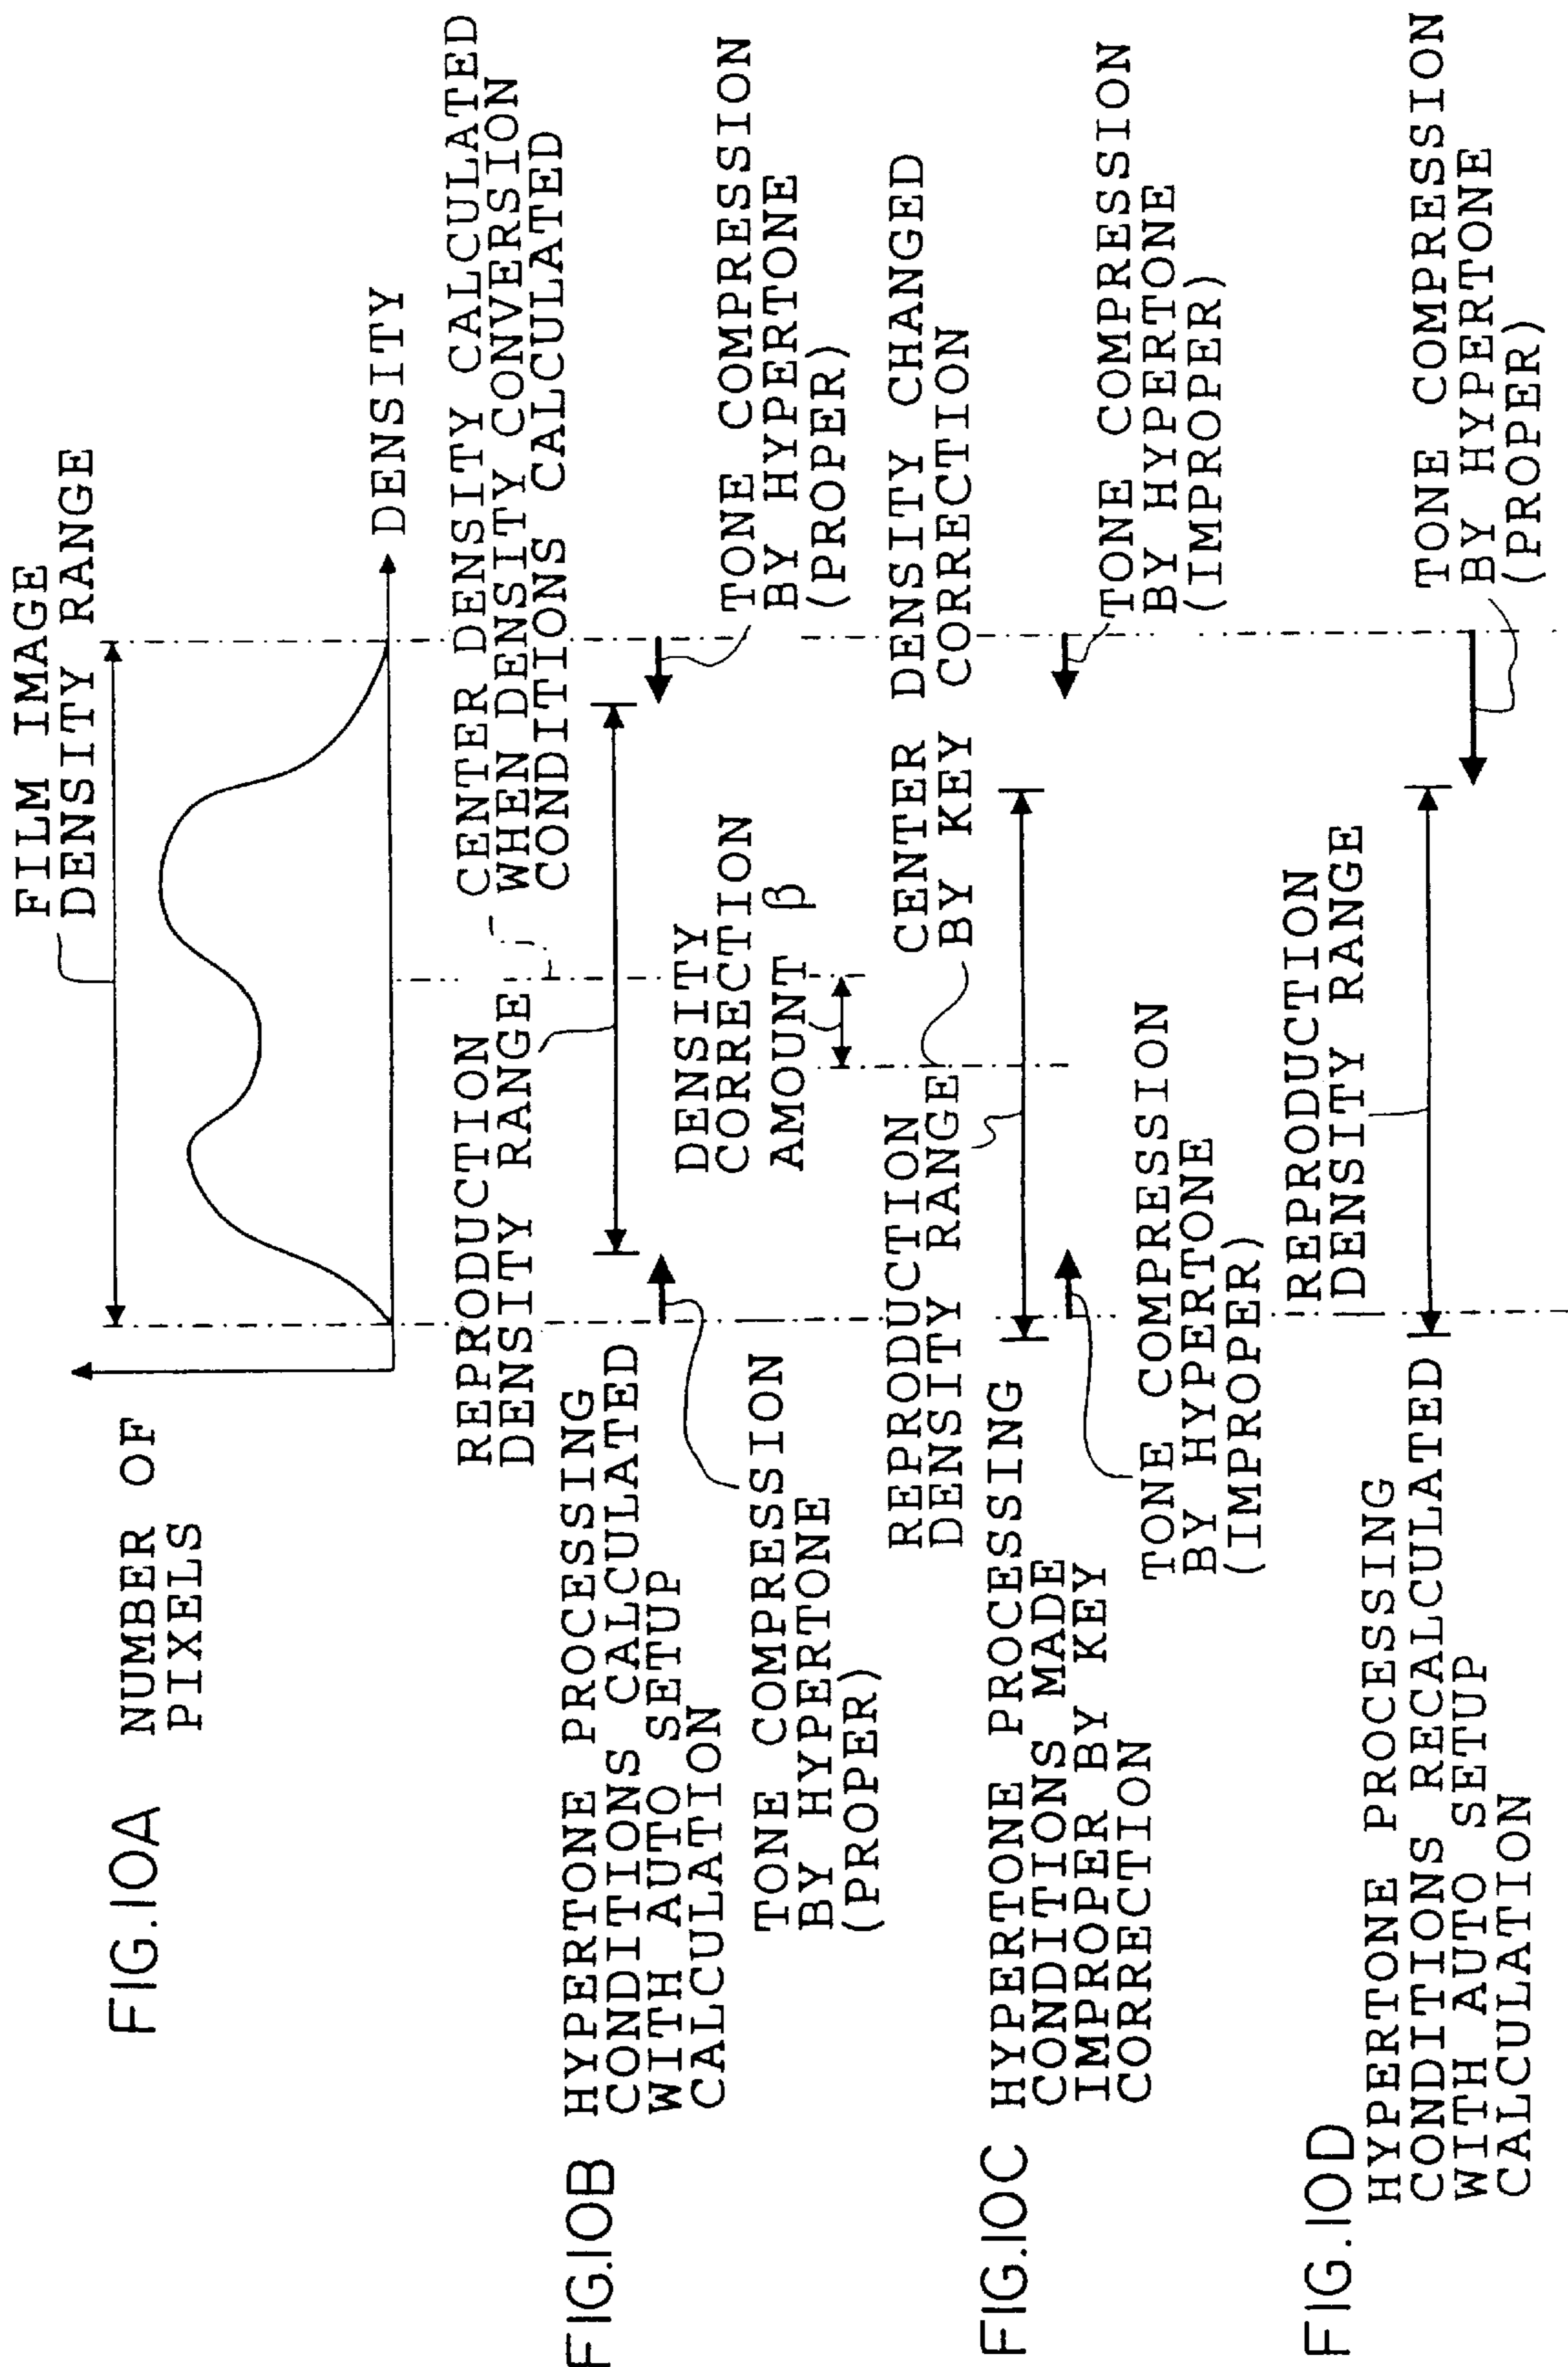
FIG.10A

NUMBER OF PIXELS

FILM IMAGE DENSITY RANGE

DENSITY

FIG.10B HYPERTONE PROCESSING CONDITIONS CALCULATED WITH AUTO SETUP CALCULATION

REPRODUCTION DENSITY RANGE

CENTER DENSITY CALCULATED WHEN DENSITY CONVERSION CONDITIONS CALCULATED

TONE COMPRESSION BY HYPERTONE (PROPER)

TONE COMPRESSION BY HYPERTONE (PROPER)

DENSITY CORRECTION AMOUNT $\beta$

FIG.10C HYPERTONE PROCESSING CONDITIONS MADE IMPROPER BY KEY CORRECTION

REPRODUCTION DENSITY RANGE

CENTER DENSITY CHANGED BY KEY CORRECTION

TONE COMPRESSION BY HYPERTONE (IMPROPER)

TONE COMPRESSION BY HYPERTONE (IMPROPER)

FIG.10D HYPERTONE PROCESSING CONDITIONS RECALCULATED WITH AUTO SETUP CALCULATION

REPRODUCTION DENSITY RANGE

TONE COMPRESSION BY HYPERTONE (PROPER)